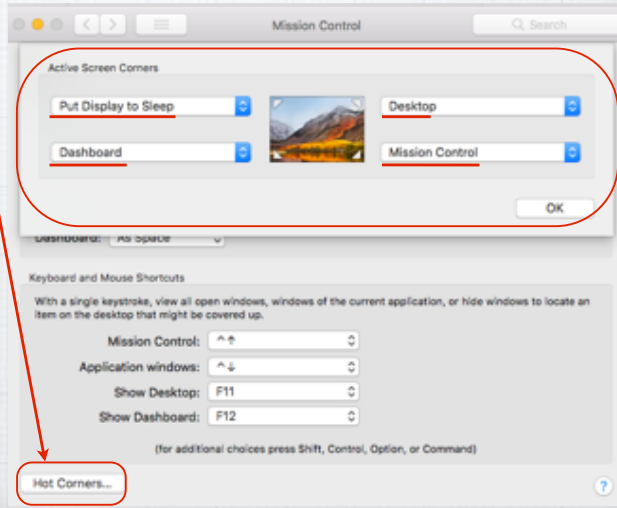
Mission Control

Search

Active Screen Corners

Put Display to Sleep

Desktop

Dashboard

Mission Control

OK

Dashboard: As Space

Keyboard and Mouse Shortcuts

With a single keystroke, view all open windows, windows of the current application, or hide windows to locate an item on the desktop that might be covered up.

Mission Control: ^↑

Application windows: ^↓

Show Desktop: F11

Show Dashboard: F12

(for additional choices press Shift, Control, Option, or Command)

Hot Corners...

?